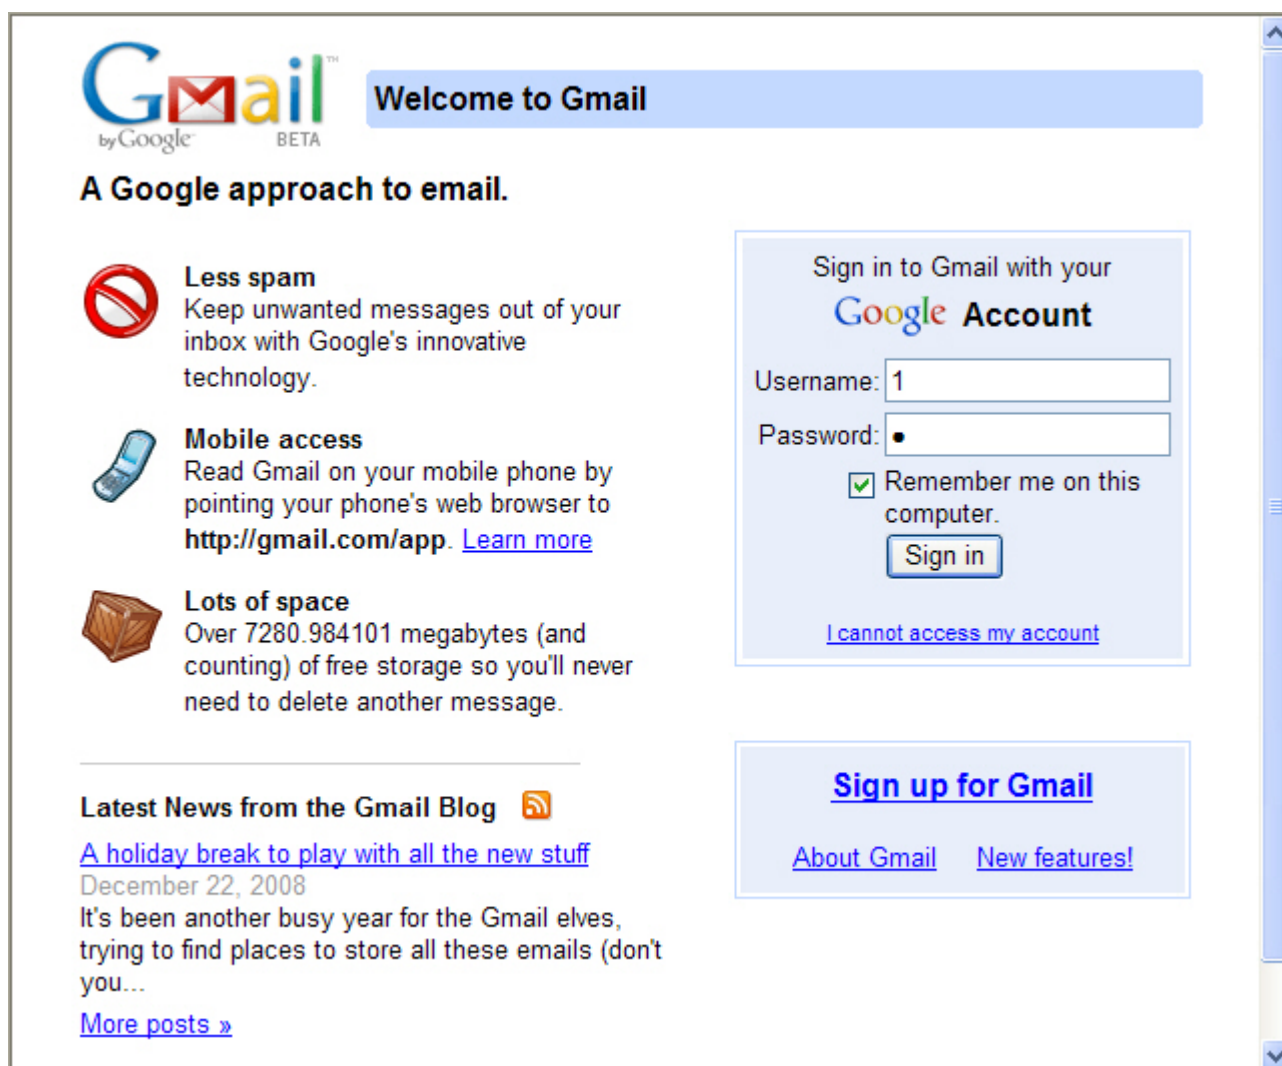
Gmail™
by Google BETA

Welcome to Gmail

A Google approach to email.

Less spam
Keep unwanted messages out of your inbox with Google's innovative technology.

Mobile access
Read Gmail on your mobile phone by pointing your phone's web browser to http://gmail.com/app. Learn more

Lots of space
Over 7280.984101 megabytes (and counting) of free storage so you'll never need to delete another message.

Latest News from the Gmail Blog

A holiday break to play with all the new stuff
December 22, 2008
It's been another busy year for the Gmail elves, trying to find places to store all these emails (don't you...
More posts »

Sign in to Gmail with your
Google Account

Username: 1
Password: •

Remember me on this computer.

Sign in

I cannot access my account

Sign up for Gmail

About Gmail New features!